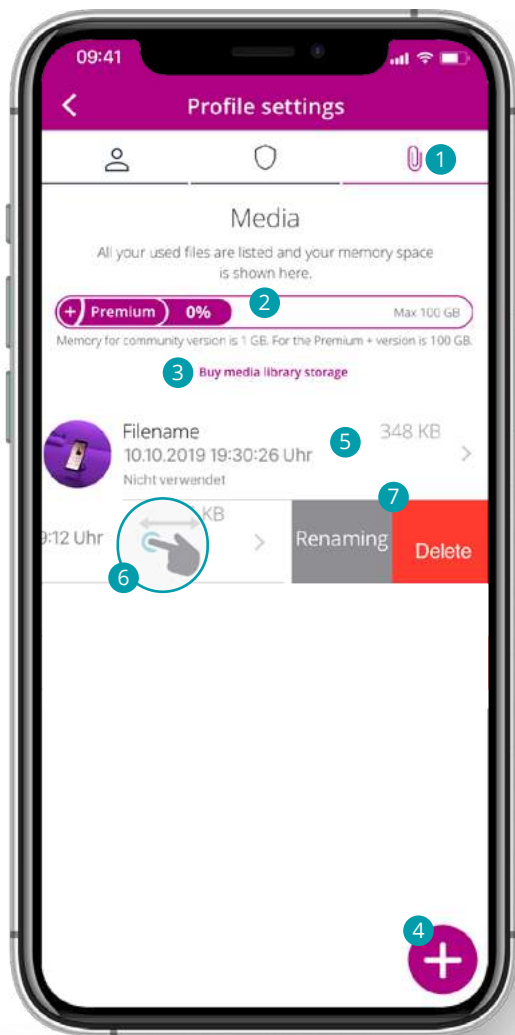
09:41

Profile settings

1

Media

All your used files are listed and your memory space is shown here.

+ Premium 0% 2 Max 100 GB

Memory for community version is 1 GB. For the Premium + version is 100 GB.

3 Buy media library storage

Filename
10.10.2019 19:30:26 Uhr
Nicht verwendet

5 348 KB

7

9:12 Uhr KB

6

Renaming Delete

4